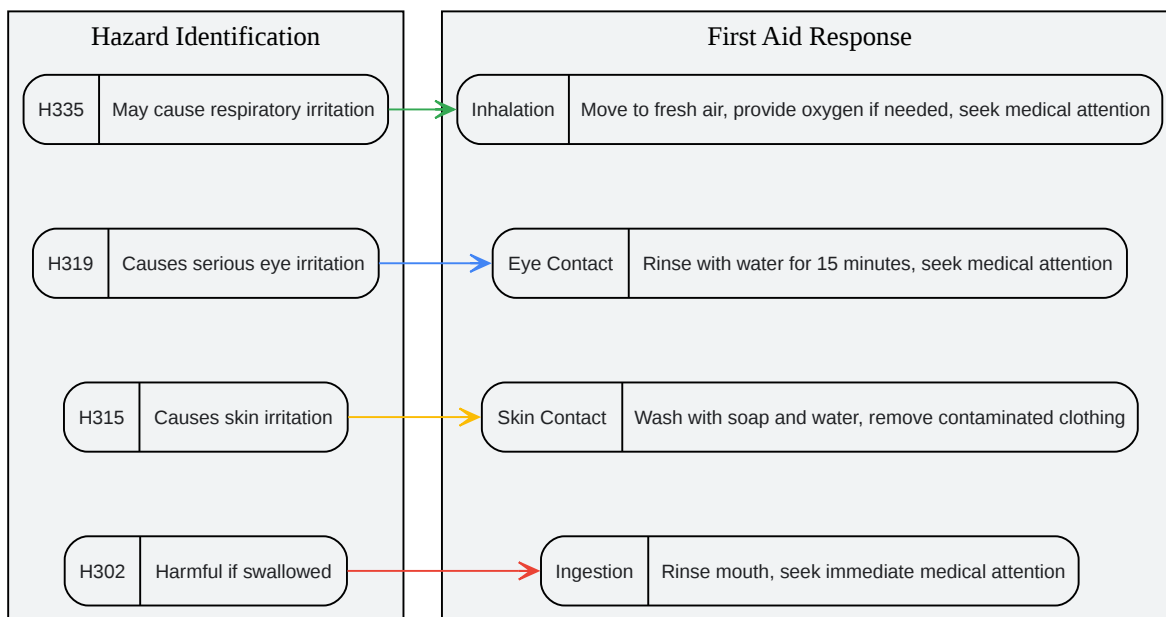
Hazard Identification

H335 | May cause respiratory irritation

H319 | Causes serious eye irritation

H315 | Causes skin irritation

H302 | Harmful if swallowed

First Aid Response

Inhalation | Move to fresh air, provide oxygen if needed, seek medical attention

Eye Contact | Rinse with water for 15 minutes, seek medical attention

Skin Contact | Wash with soap and water, remove contaminated clothing

Ingestion | Rinse mouth, seek immediate medical attention